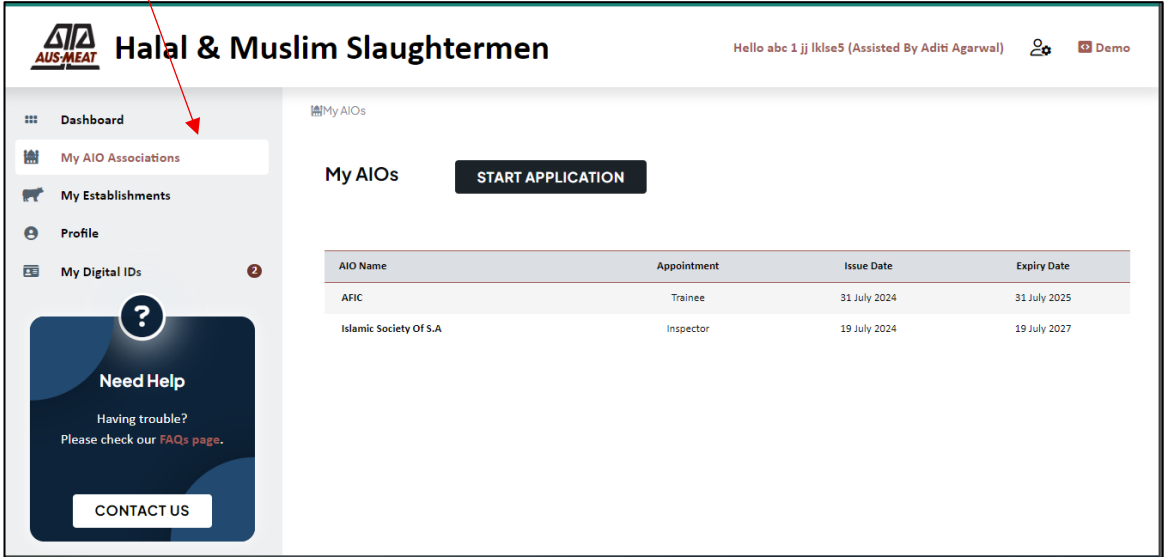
AUS-MEAT Halal & Muslim Slaughtermen

Hello abc 1 jj lklse5 (Assisted By Aditi Agarwal) Demo

Dashboard
My AIO Associations
My Establishments
Profile
My Digital IDs 2

?
Need Help
Having trouble?
Please check our FAQs page.
CONTACT US

My AIOs

My AIOs START APPLICATION

| AIO Name | Appointment | Issue Date | Expiry Date |
|---|---|---|---|
| AFIC | Trainee | 31 July 2024 | 31 July 2025 |
| Islamic Society Of S.A | Inspector | 19 July 2024 | 19 July 2027 |